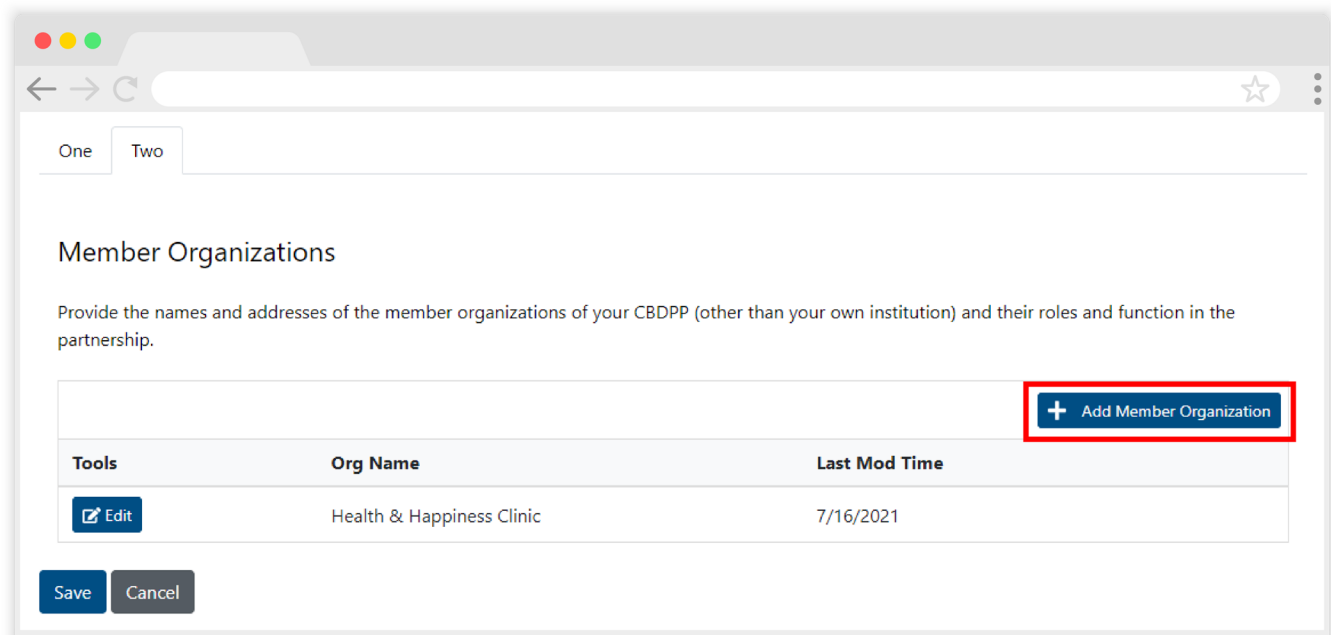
One Two

Member Organizations

Provide the names and addresses of the member organizations of your CBDPP (other than your own institution) and their roles and function in the partnership.

Add Member Organization

| Tools | Org Name | Last Mod Time |
|---|---|---|
| Edit | Health & Happiness Clinic | 7/16/2021 |

Save Cancel